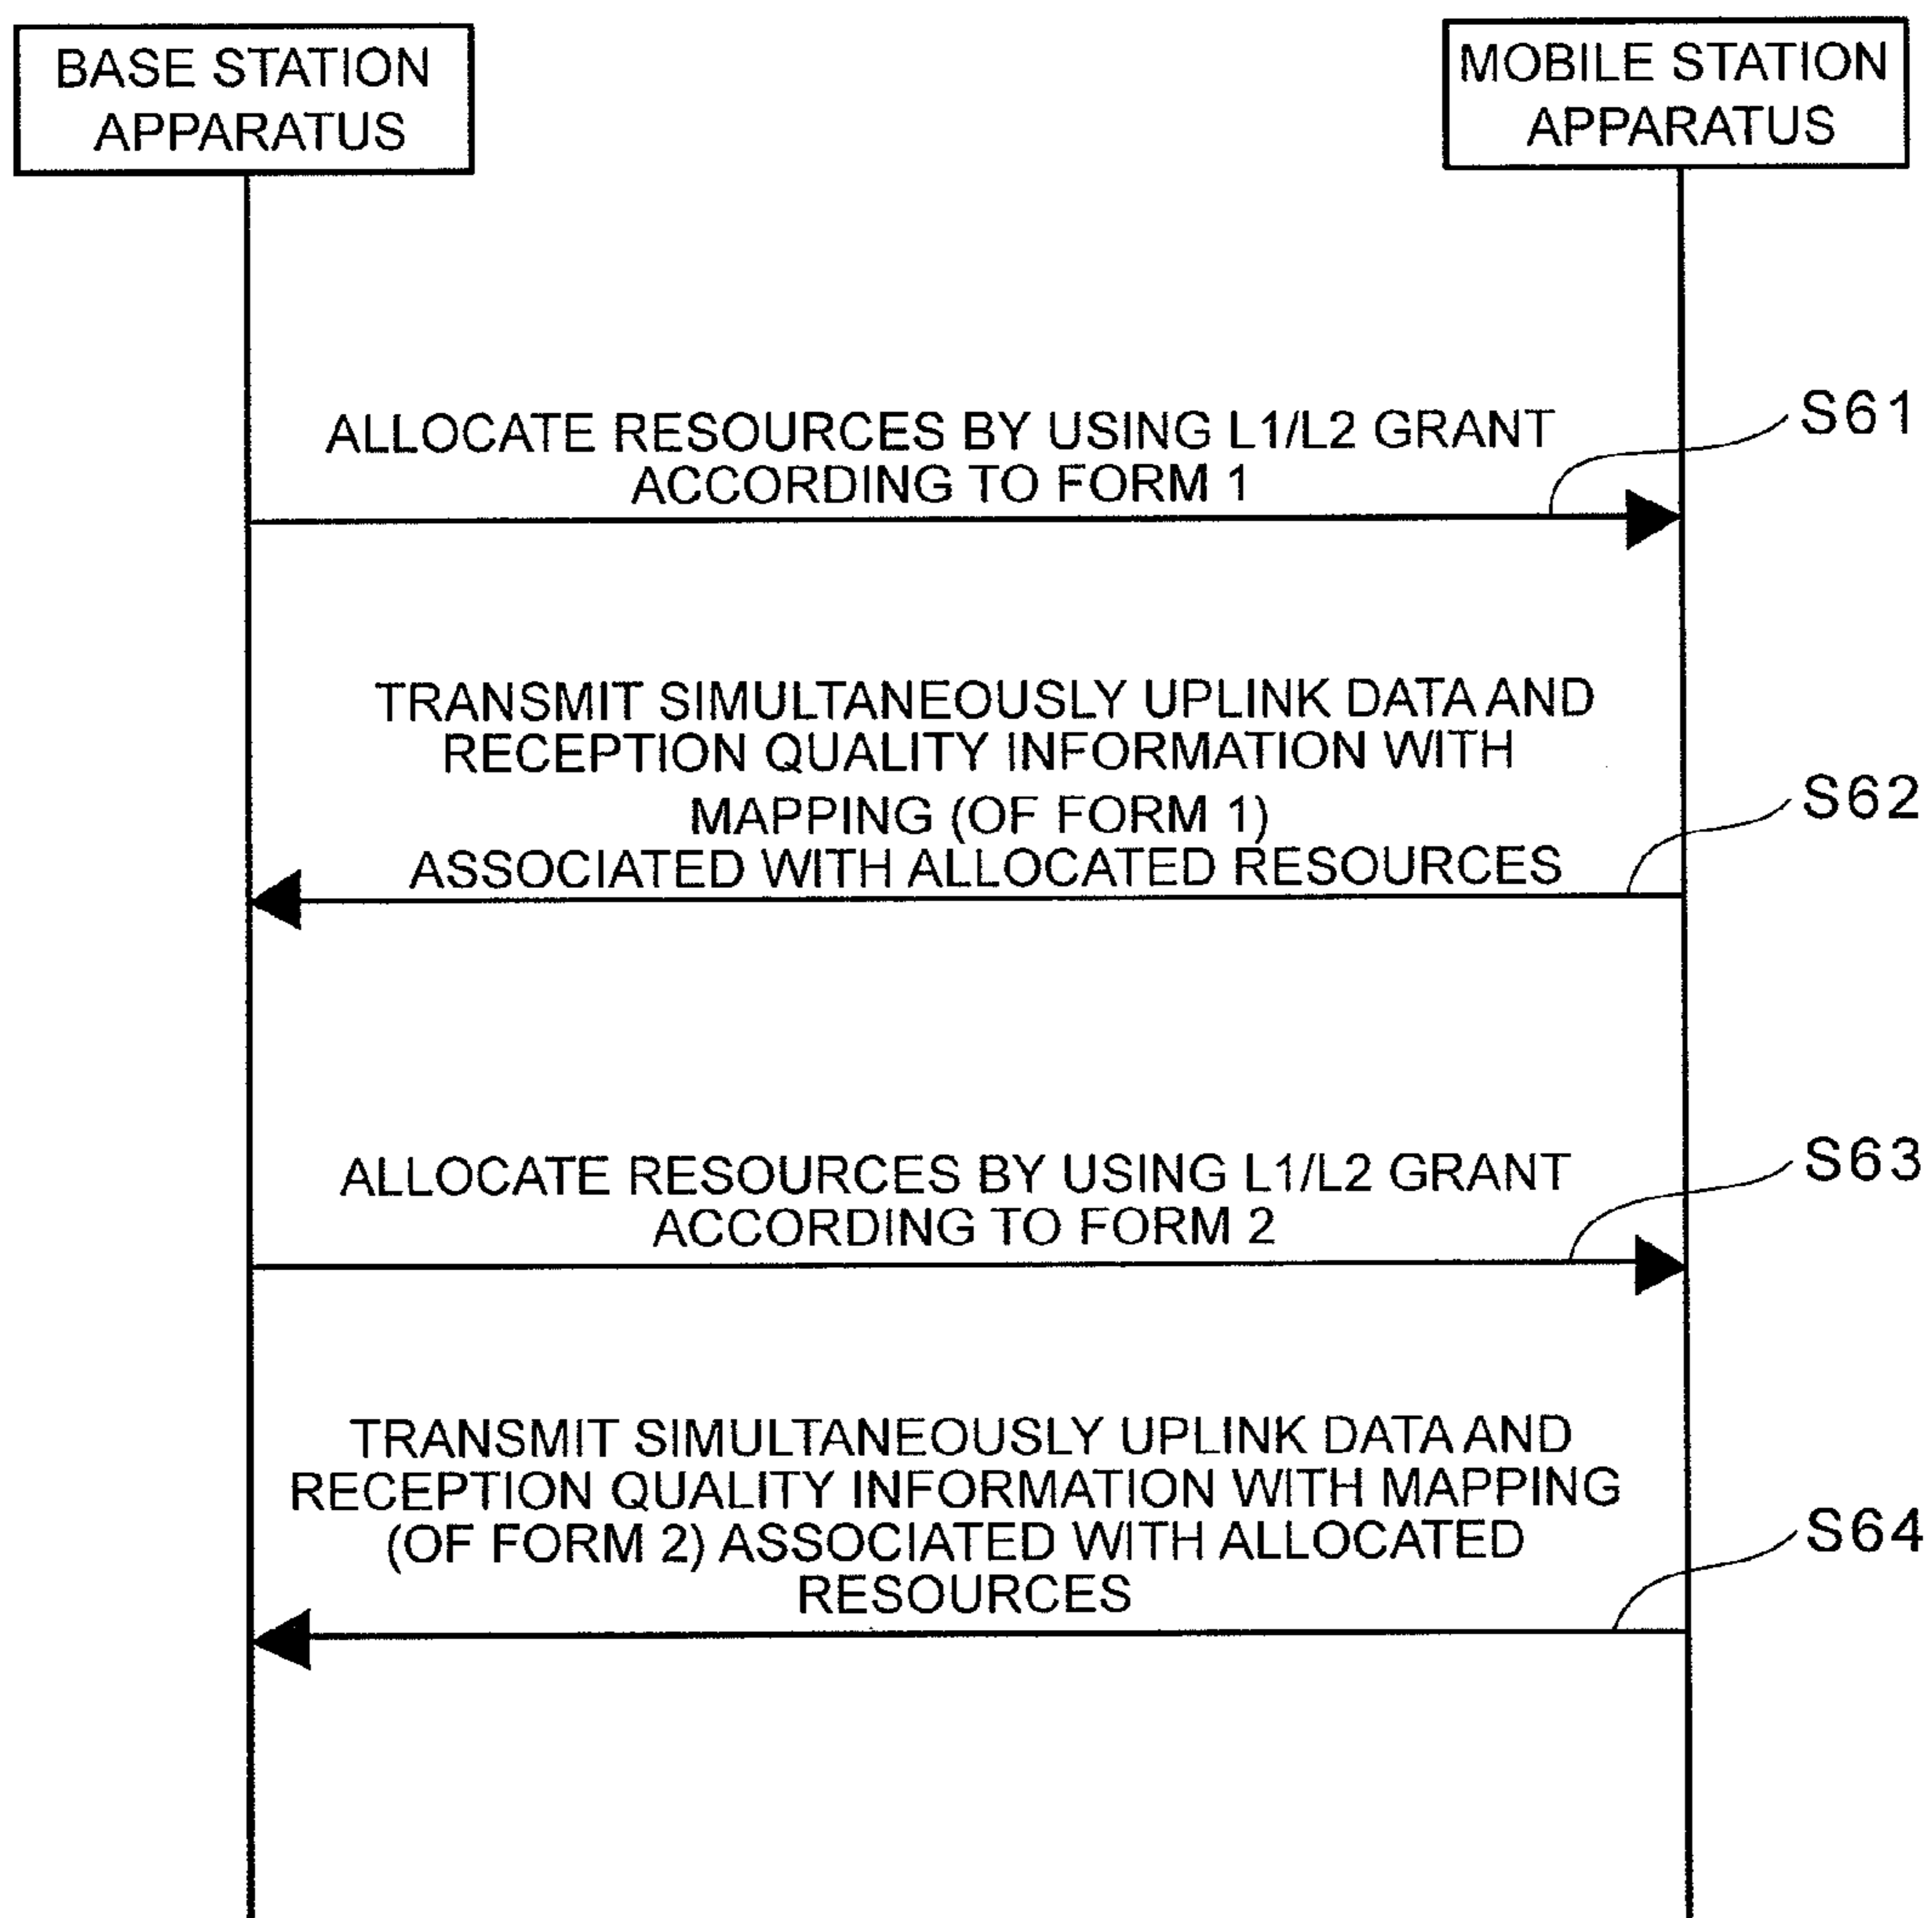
BASE STATION APPARATUS

MOBILE STATION APPARATUS

S61

ALLOCATE RESOURCES BY USING L1/L2 GRANT ACCORDING TO FORM 1

TRANSMIT SIMULTANEOUSLY UPLINK DATA AND RECEPTION QUALITY INFORMATION WITH MAPPING (OF FORM 1) ASSOCIATED WITH ALLOCATED RESOURCES

S62

S63

ALLOCATE RESOURCES BY USING L1/L2 GRANT ACCORDING TO FORM 2

TRANSMIT SIMULTANEOUSLY UPLINK DATA AND RECEPTION QUALITY INFORMATION WITH MAPPING (OF FORM 2) ASSOCIATED WITH ALLOCATED RESOURCES

S64